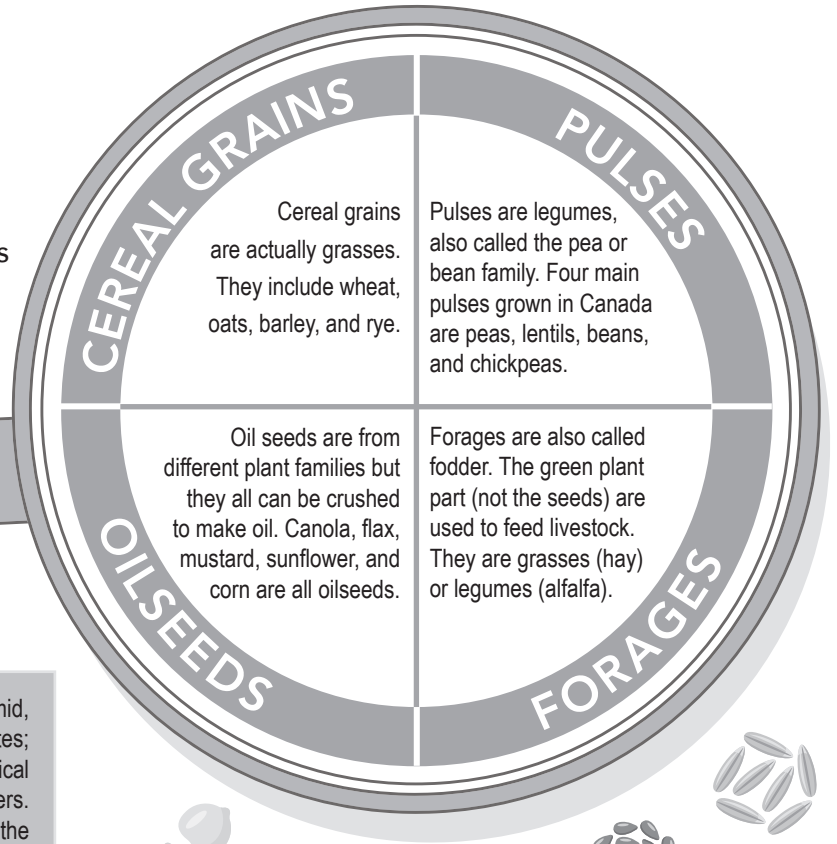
CEREAL GRAINS

PULSES

Cereal grains are actually grasses. They include wheat, oats, barley, and rye.

Pulses are legumes, also called the pea or bean family. Four main pulses grown in Canada are peas, lentils, beans, and chickpeas.

Oil seeds are from different plant families but they all can be crushed to make oil. Canola, flax, mustard, sunflower, and corn are all oilseeds.

Forages are also called fodder. The green plant part (not the seeds) are used to feed livestock. They are grasses (hay) or legumes (alfalfa).

OILSEEDS

FORAGES

s

nid,
tes;
ical
ers.
the